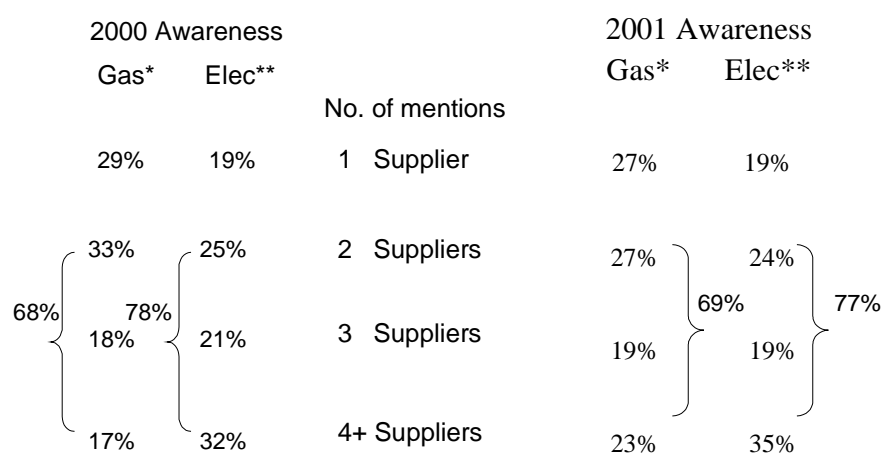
| 2000 Awareness Gas* | 2000 Awareness Elec** | No. of mentions | 2001 Awareness Gas* | 2001 Awareness Elec** |
|---|---|---|---|---|
| 29% | 19% | 1 Supplier | 27% | 19% |
| 33% | 25% | 2 Suppliers | 27% | 24% |
| 18% | 21% | 3 Suppliers | 19% | 19% |
| 17% | 32% | 4+ Suppliers | 23% | 35% |

68%

78%

69%

77%